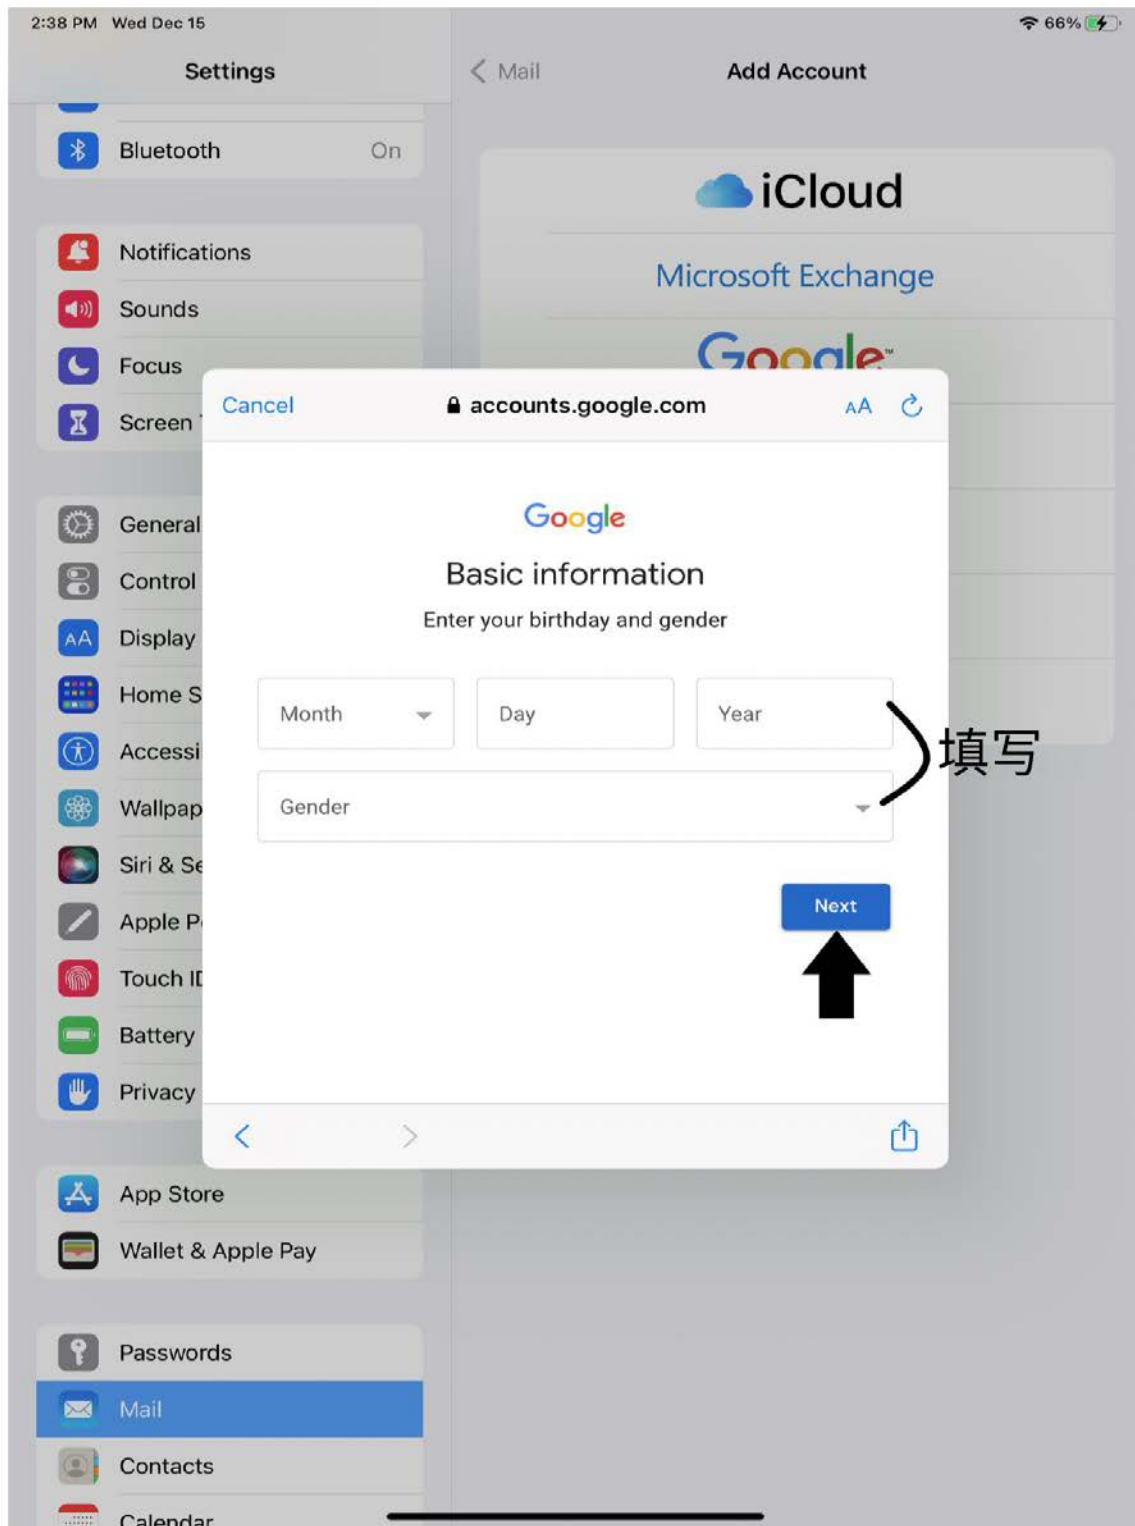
2:38 PM Wed Dec 15

66%

Settings

Bluetooth On

Notifications

Sounds

Focus

Screen

General

Control

Display

Home S

Accessi

Wallpap

Siri & Se

Apple P

Touch ID

Battery

Privacy

App Store

Wallet & Apple Pay

Passwords

Mail

Contacts

Calendar

Mail

Add Account

iCloud

Microsoft Exchange

Google

Cancel

accounts.google.com

AA

Google

Basic information

Enter your birthday and gender

Month

Day

Year

Gender

填写

Next